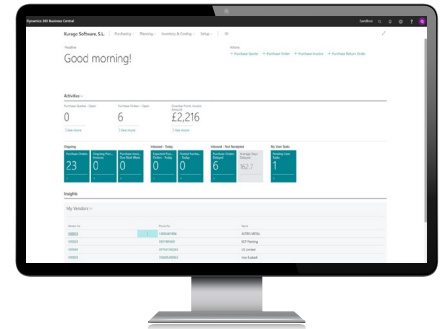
Dynamics 365 Business Central

Sandbox

Kurogo Software, S.L. | Purchasing | Planning | Inventory & Costing | Setup |

Headline

Good morning!

Actions

+ Purchase Quote + Purchase Order + Purchase Invoice + Purchase Return Order

Activities

Purchase Quotes - Open
0

Purchase Orders - Open
6

Overdue Purch. Invoice Amount
£2,216

Ongoing

23

0

0

Inbound - Today

0

0

Inbound - Not Received

6

162.7

My User Tasks

1

Insights

My Vendors

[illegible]